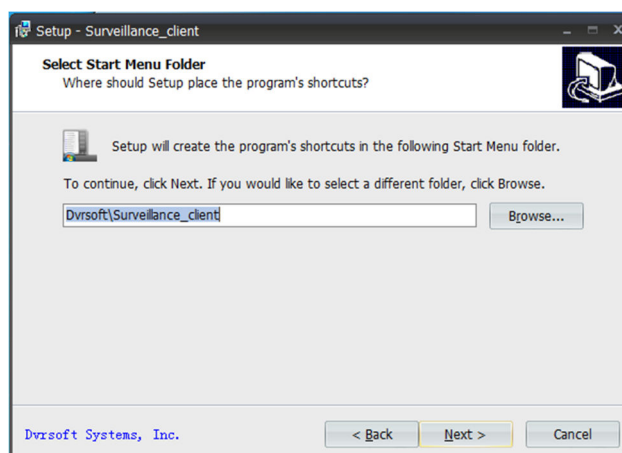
Setup - Surveillance_client

Select Start Menu Folder
Where should Setup place the program's shortcuts?

Setup will create the program's shortcuts in the following Start Menu folder.

To continue, click Next. If you would like to select a different folder, click Browse.

Dvrsoft\Surveillance_client

Browse...

Dvrsoft Systems, Inc.

< Back

Next >

Cancel